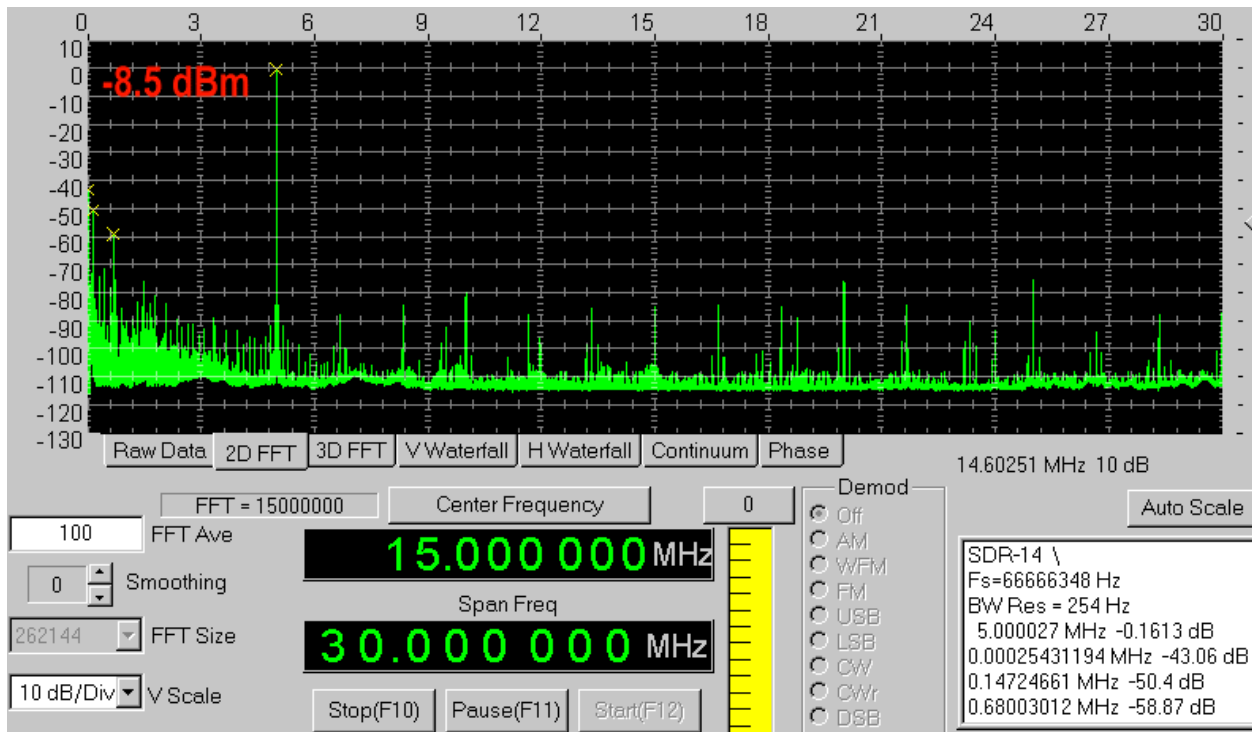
0 3 6 9 12 15 18 21 24 27 30

10
0
-10
-20
-30
-40
-50
-60
-70
-80
-90
-100
-110
-120
-130

-8.5 dBm

Raw Data | 2D FFT | 3D FFT | V Waterfall | H Waterfall | Continuum | Phase

14.60251 MHz 10 dB

FFT = 15000000

Center Frequency

0

Demod
Off
AM
WFM
FM
USB
LSB
CW
CWr
DSB

Auto Scale

100 FFT Ave

0 Smoothing

262144 FFT Size

10 dB/Div V Scale

15.000 000 MHz

Span Freq

30.000 000 MHz

Stop(F10)
Pause(F11)
Start(F12)

SDR-14 \
Fs=66666348 Hz
BW Res = 254 Hz
5.000027 MHz -0.1613 dB
0.00025431194 MHz -43.06 dB
0.14724661 MHz -50.4 dB
0.68003012 MHz -58.87 dB